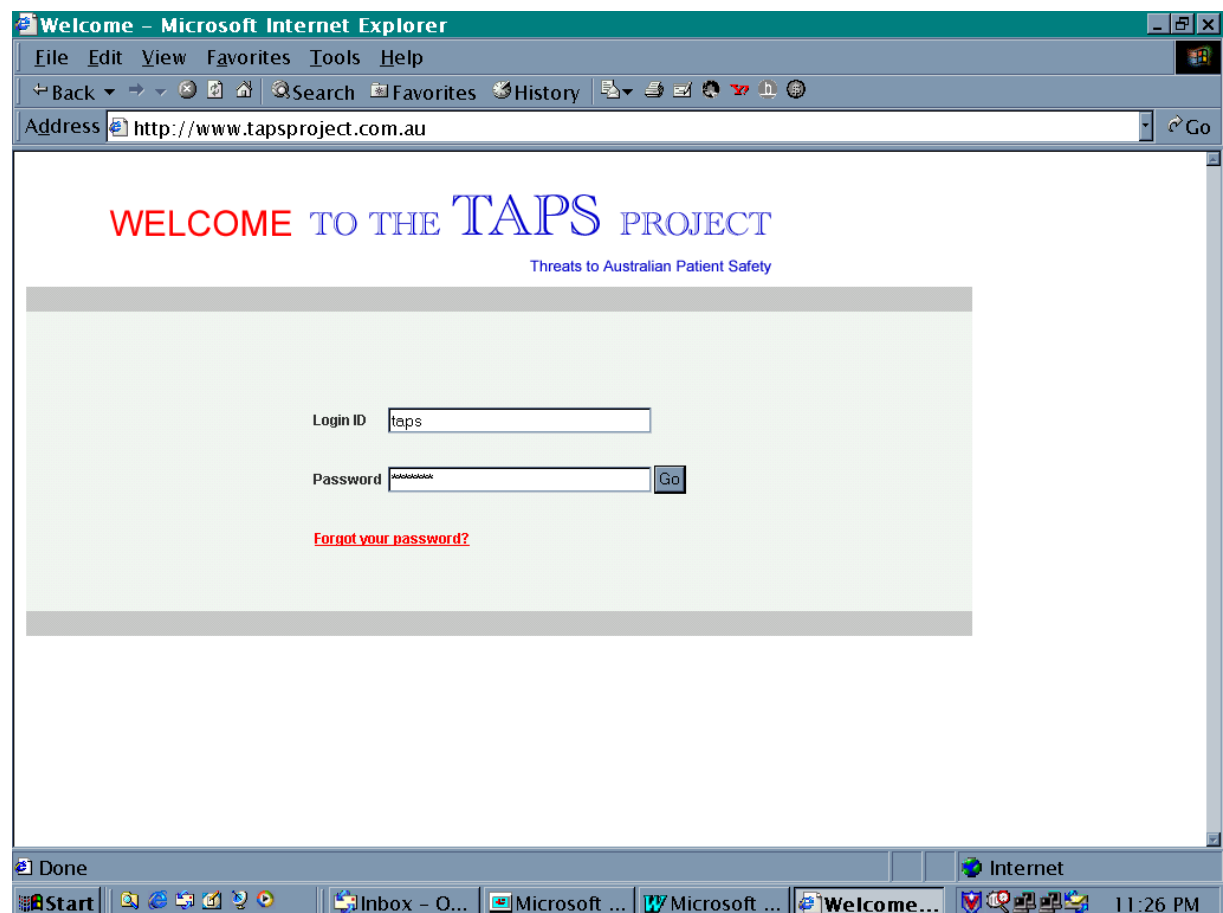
Welcome - Microsoft Internet Explorer

File Edit View Favorites Tools Help

Back Search Favorites History

Address http://www.tapsproject.com.au Go

WELCOME TO THE TAPS PROJECT

Threats to Australian Patient Safety

Login ID taps

Password ******* Go

Forgot your password?

Done Internet

Start Inbox - O... Microsoft ... Microsoft ... Welcome... 11:26 PM